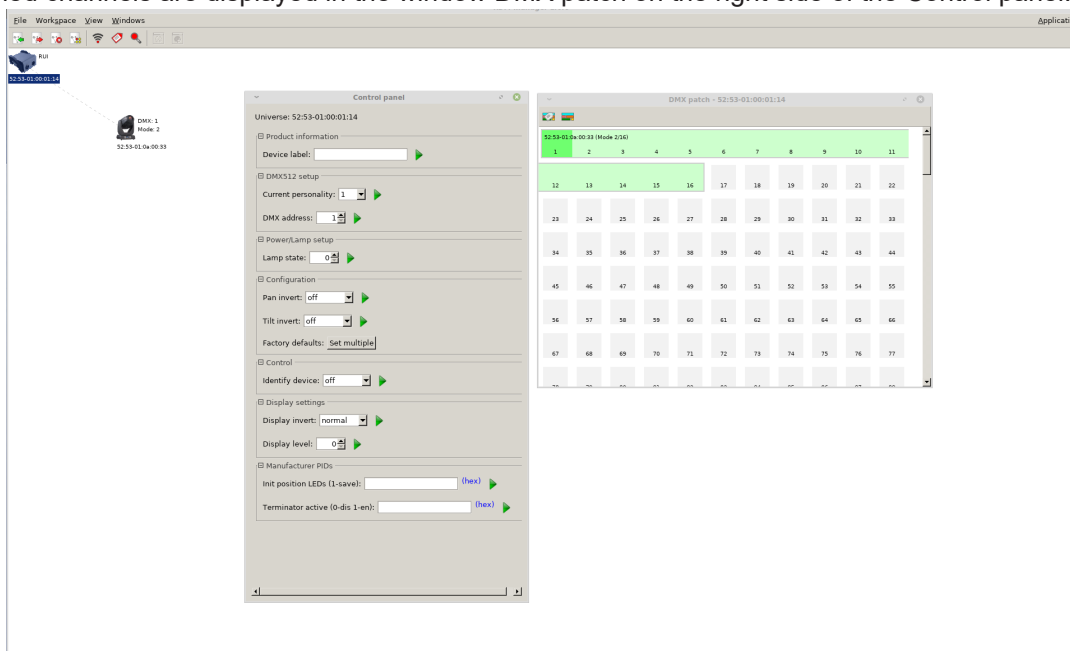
ied channels are displayed in the window DMX patch on the right side of the Control panel.

File Workspace View Windows

Applicati

RUI

52:53-01:00:01:14

DMX: 1
Mode: 2

52:53-01:0a:00:33

Control panel

Universe: 52:53-01:00:01:14

⊟ Product information

Device label:

⊟ DMX512 setup

Current personality: 1

DMX address: 1

⊟ Power/Lamp setup

Lamp state: 0

⊟ Configuration

Pan invert: off

Tilt invert: off

Factory defaults: Set multiple

⊟ Control

Identify device: off

⊟ Display settings

Display invert: normal

Display level: 0

⊟ Manufacturer PIDs

Init position LEDs (1-save): (hex)

Terminator active (0-dis 1-en): (hex)

DMX patch - 52:53-01:00:01:14

52:53-01:0a:00:33 (Mode 2/16)

| 1 | 2 | 3 | 4 | 5 | 6 | 7 | 8 | 9 | 10 | 11 |
|---|---|---|---|---|---|---|---|---|---|---|
| 12 | 13 | 14 | 15 | 16 | 17 | 18 | 19 | 20 | 21 | 22 |
| 23 | 24 | 25 | 26 | 27 | 28 | 29 | 30 | 31 | 32 | 33 |
| 34 | 35 | 36 | 37 | 38 | 39 | 40 | 41 | 42 | 43 | 44 |
| 45 | 46 | 47 | 48 | 49 | 50 | 51 | 52 | 53 | 54 | 55 |
| 56 | 57 | 58 | 59 | 60 | 61 | 62 | 63 | 64 | 65 | 66 |
| 67 | 68 | 69 | 70 | 71 | 72 | 73 | 74 | 75 | 76 | 77 |